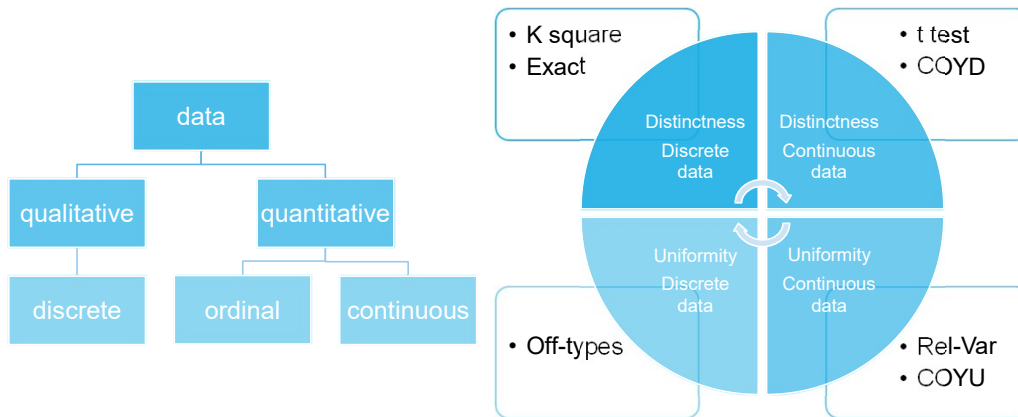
data

qualitative

quantitative

discrete

ordinal

continuous

• K square
• Exact

• t test
• COYD

Distinctness
Discrete data

Distinctness
Continuous data

Uniformity
Discrete data

Uniformity
Continuous data

• Off-types

• Rel-Var
• COYU